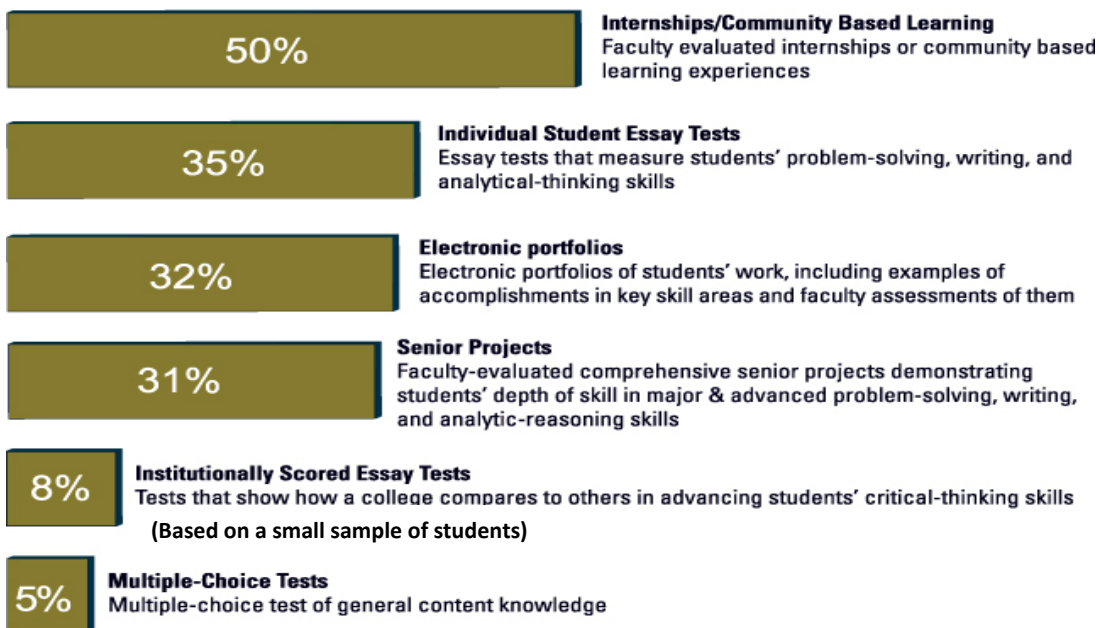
50%

**Internships/Community Based Learning**
Faculty evaluated internships or community based learning experiences

35%

**Individual Student Essay Tests**
Essay tests that measure students' problem-solving, writing, and analytical-thinking skills

32%

**Electronic portfolios**
Electronic portfolios of students' work, including examples of accomplishments in key skill areas and faculty assessments of them

31%

**Senior Projects**
Faculty-evaluated comprehensive senior projects demonstrating students' depth of skill in major & advanced problem-solving, writing, and analytic-reasoning skills

8%

**Institutionally Scored Essay Tests**
Tests that show how a college compares to others in advancing students' critical-thinking skills

**(Based on a small sample of students)**

5%

**Multiple-Choice Tests**
Multiple-choice test of general content knowledge